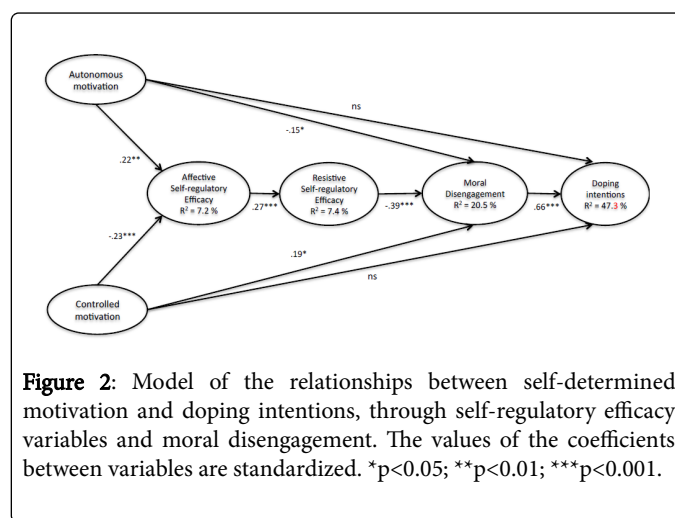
Autonomous motivation

ns

-.15*

.22**

Affective Self-regulatory Efficacy $R^2$ = 7.2 %

.27***

Resistive Self-regulatory Efficacy $R^2$ = 7.4 %

-.39***

Moral Disengagement $R^2$ = 20.5 %

.66***

Doping intentions $R^2$ = 47.3 %

-.23***

.19*

ns

Controlled motivation

Figure 2: Model of the relationships between self-determined motivation and doping intentions, through self-regulatory efficacy variables and moral disengagement. The values of the coefficients between variables are standardized. *p<0.05; **p<0.01; ***p<0.001.